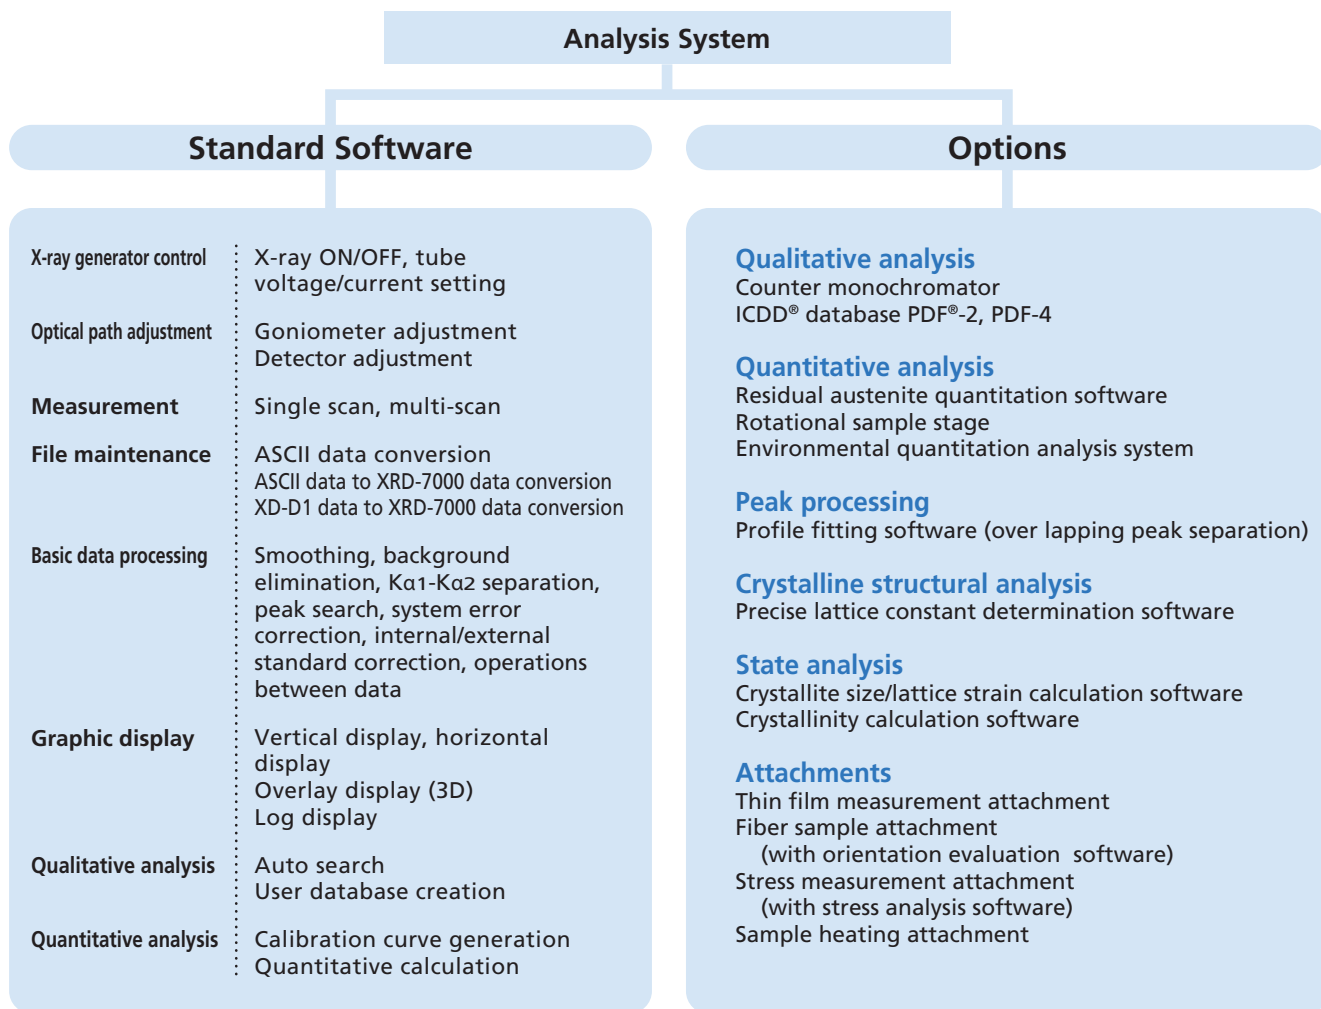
Analysis System

Standard Software

X-ray generator control | X-ray ON/OFF, tube voltage/current setting

Optical path adjustment | Goniometer adjustment
Detector adjustment

Measurement | Single scan, multi-scan

File maintenance | ASCII data conversion
ASCII data to XRD-7000 data conversion
XD-D1 data to XRD-7000 data conversion

Basic data processing | Smoothing, background elimination, Kα1-Kα2 separation, peak search, system error correction, internal/external standard correction, operations between data

Graphic display | Vertical display, horizontal display
Overlay display (3D)
Log display

Qualitative analysis | Auto search
User database creation

Quantitative analysis | Calibration curve generation
Quantitative calculation

Options

Qualitative analysis
Counter monochromator
ICDD® database PDF®-2, PDF-4

Quantitative analysis
Residual austenite quantitation software
Rotational sample stage
Environmental quantitation analysis system

Peak processing
Profile fitting software (over lapping peak separation)

Crystalline structural analysis
Precise lattice constant determination software

State analysis
Crystallite size/lattice strain calculation software
Crystallinity calculation software

Attachments
Thin film measurement attachment
Fiber sample attachment
(with orientation evaluation software)
Stress measurement attachment
(with stress analysis software)
Sample heating attachment